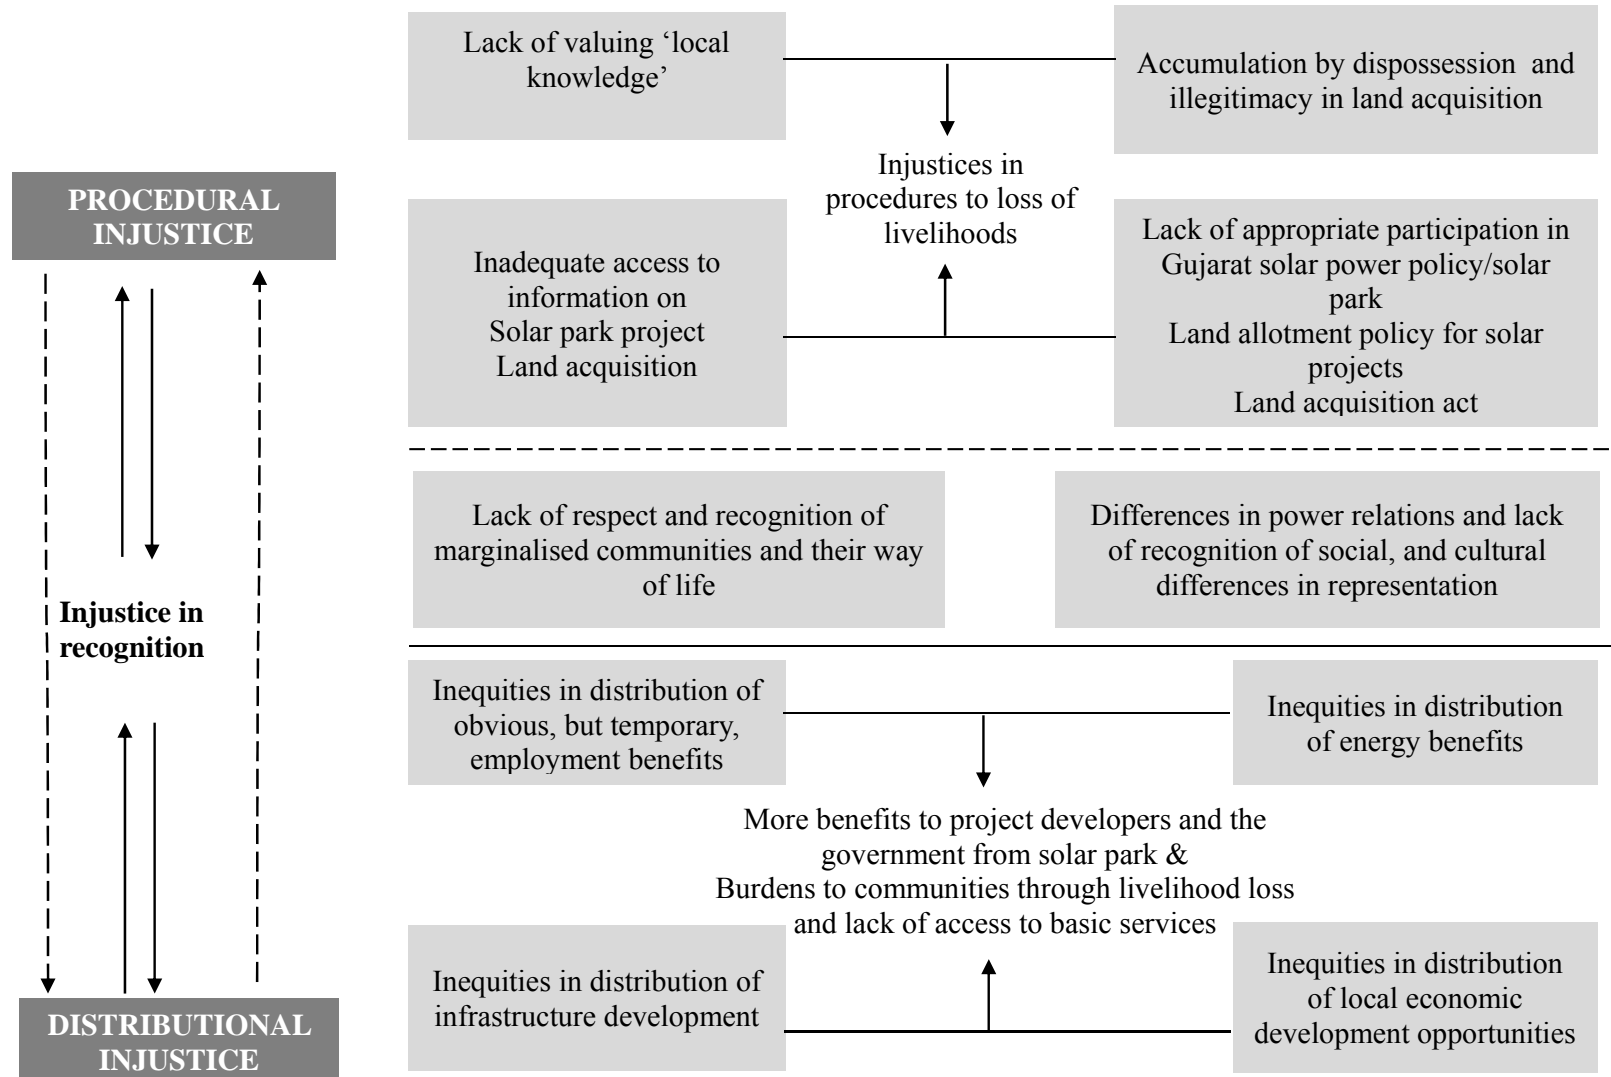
PROCEDURAL INJUSTICE

Injustice in recognition

DISTRIBUTIONAL INJUSTICE

Lack of valuing 'local knowledge'

Accumulation by dispossession and illegitimacy in land acquisition

Injustices in procedures to loss of livelihoods

Inadequate access to information on
Solar park project
Land acquisition

Lack of appropriate participation in Gujarat solar power policy/solar park
Land allotment policy for solar projects
Land acquisition act

Lack of respect and recognition of marginalised communities and their way of life

Differences in power relations and lack of recognition of social, and cultural differences in representation

Inequities in distribution of obvious, but temporary, employment benefits

Inequities in distribution of energy benefits

More benefits to project developers and the government from solar park &
Burdens to communities through livelihood loss and lack of access to basic services

Inequities in distribution of infrastructure development

Inequities in distribution of local economic development opportunities